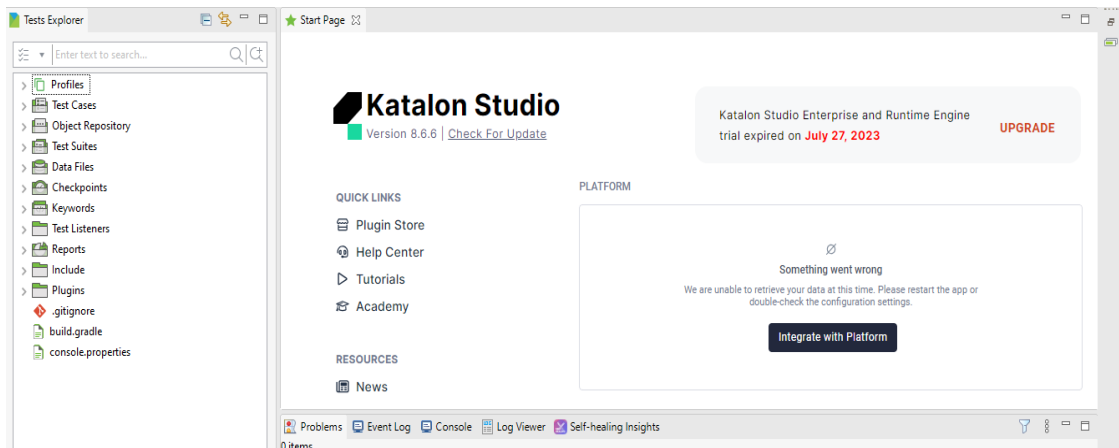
Tests Explorer

Enter text to search...

Profiles
Test Cases
Object Repository
Test Suites
Data Files
Checkpoints
Keywords
Test Listeners
Reports
Include
Plugins
.gitignore
build.gradle
console.properties

Start Page

Katalon Studio
Version 8.6.6 | Check For Update

Katalon Studio Enterprise and Runtime Engine trial expired on July 27, 2023

UPGRADE

QUICK LINKS
Plugin Store
Help Center
Tutorials
Academy

RESOURCES
News

PLATFORM

Something went wrong
We are unable to retrieve your data at this time. Please restart the app or double-check the configuration settings.

Integrate with Platform

Problems
Event Log
Console
Log Viewer
Self-healing Insights

0 items